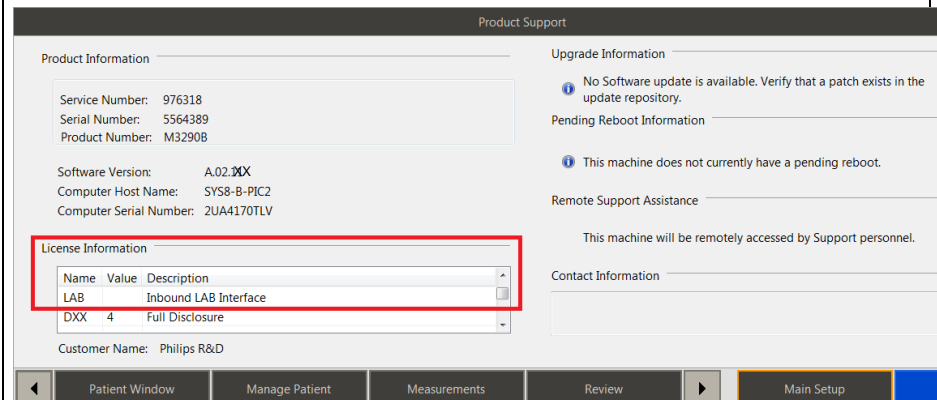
Product Support

Product Information

Service Number: 976318
Serial Number: 5564389
Product Number: M3290B

Software Version: A.02.XX
Computer Host Name: SYS8-B-PIC2
Computer Serial Number: 2UA4170TLV

License Information

| Name | Value | Description |
|---|---|---|
| LAB | | Inbound LAB Interface |
| DXX | 4 | Full Disclosure |

Customer Name: Philips R&D

Upgrade Information

No Software update is available. Verify that a patch exists in the update repository.

Pending Reboot Information

This machine does not currently have a pending reboot.

Remote Support Assistance

This machine will be remotely accessed by Support personnel.

Contact Information

Patient Window | Manage Patient | Measurements | Review | Main Setup